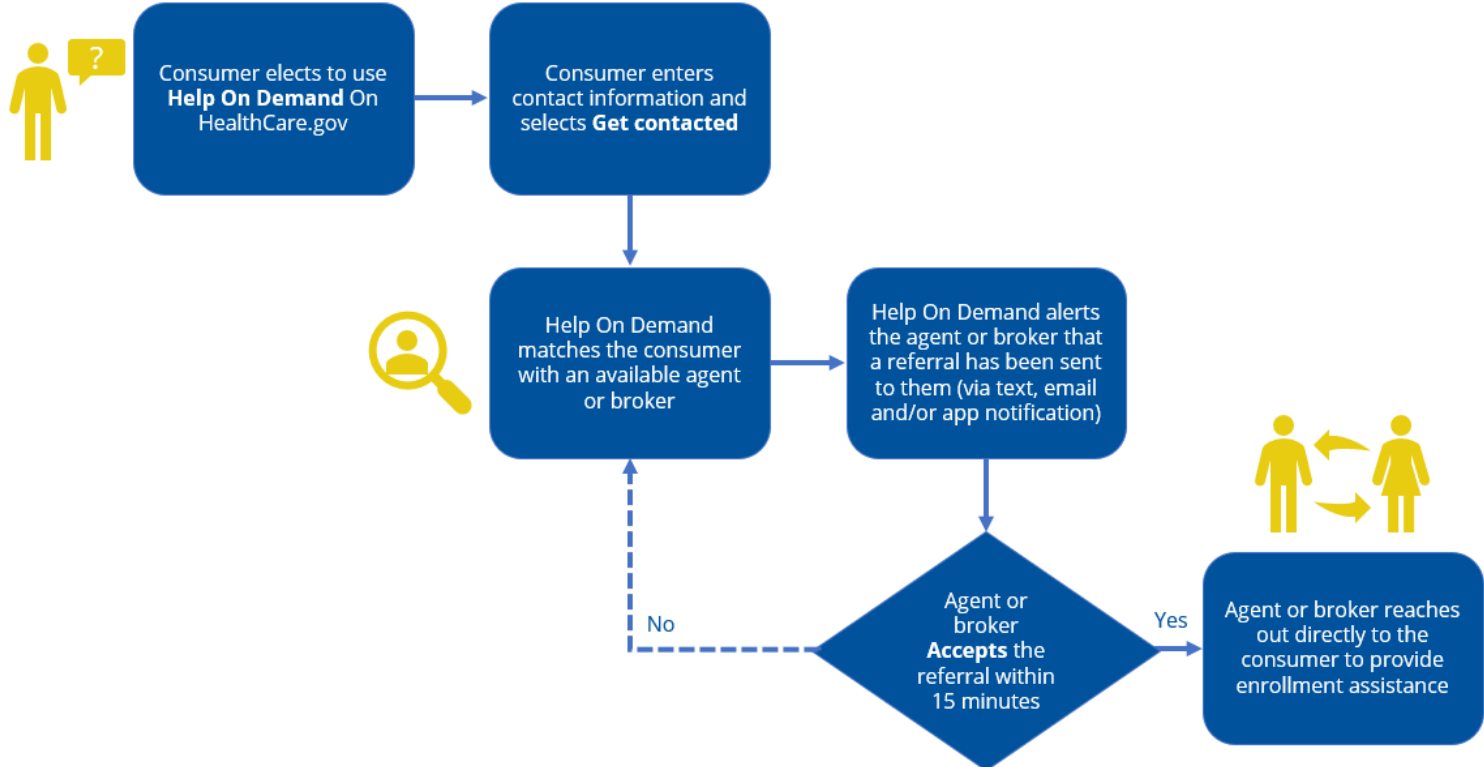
?

Consumer elects to use **Help On Demand** On HealthCare.gov

Consumer enters contact information and selects **Get contacted**

Help On Demand matches the consumer with an available agent or broker

Help On Demand alerts the agent or broker that a referral has been sent to them (via text, email and/or app notification)

Agent or broker **Accepts** the referral within 15 minutes

No

Yes

Agent or broker reaches out directly to the consumer to provide enrollment assistance